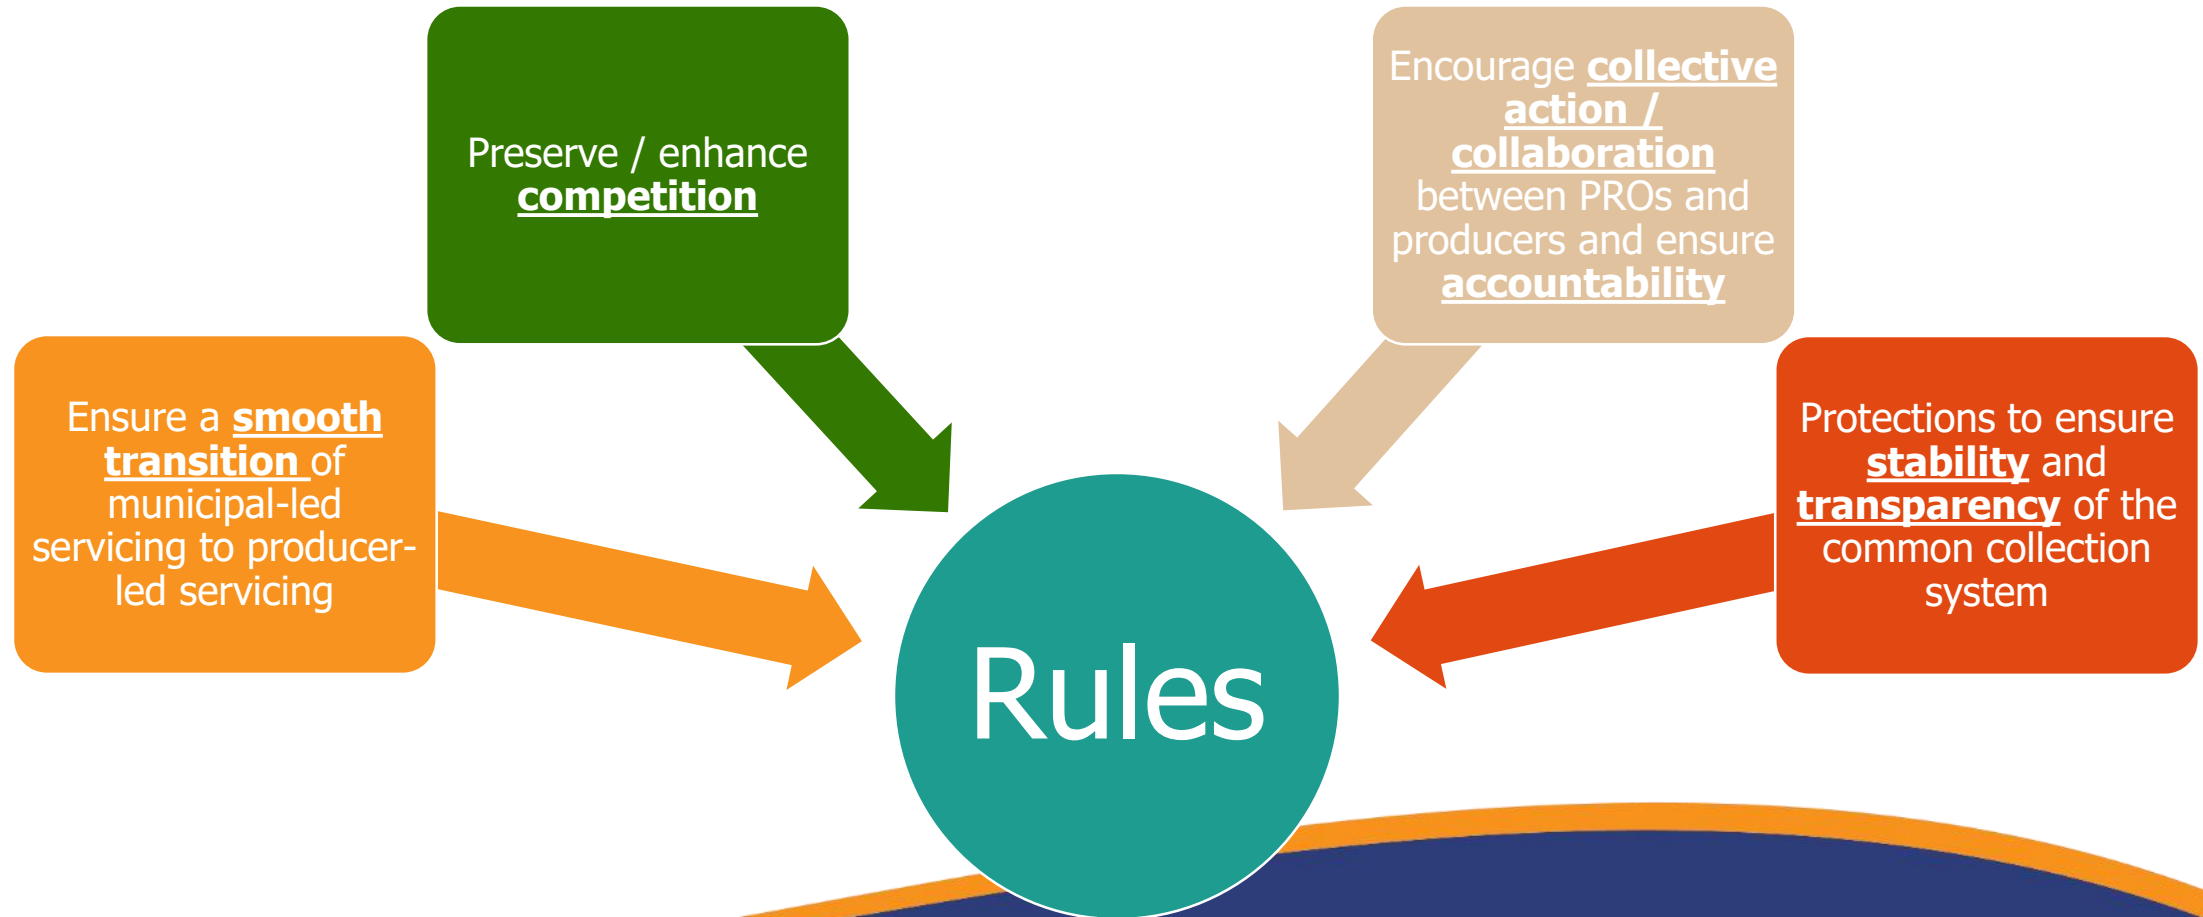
Preserve / enhance competition

Encourage collective action / collaboration between PROs and producers and ensure accountability

Ensure a smooth transition of municipal-led servicing to producer-led servicing

Protections to ensure stability and transparency of the common collection system

Rules